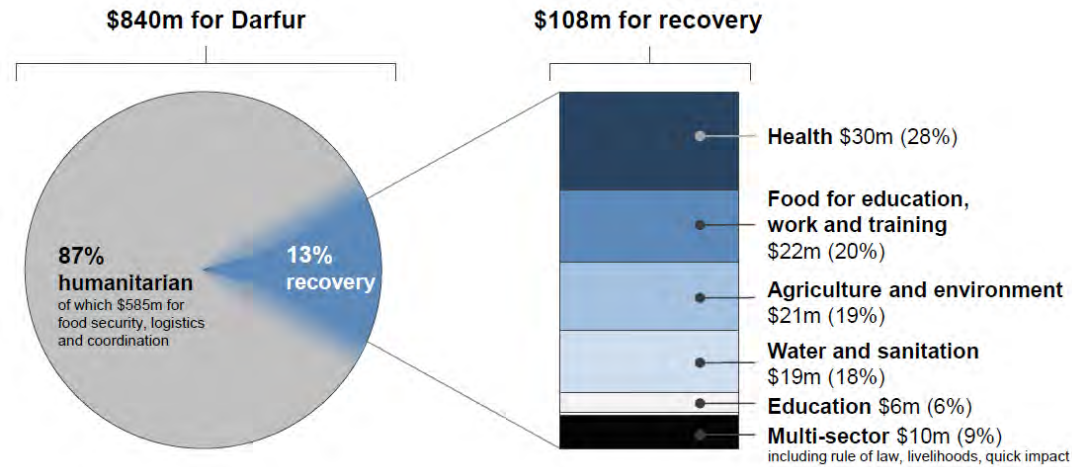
\$840m for Darfur

\$108m for recovery

87% humanitarian
of which \$585m for food security, logistics and coordination

13% recovery

Health \$30m (28%)

Food for education, work and training
\$22m (20%)

Agriculture and environment
\$21m (19%)

Water and sanitation
\$19m (18%)

Education \$6m (6%)

Multi-sector \$10m (9%)
including rule of law, livelihoods, quick impact